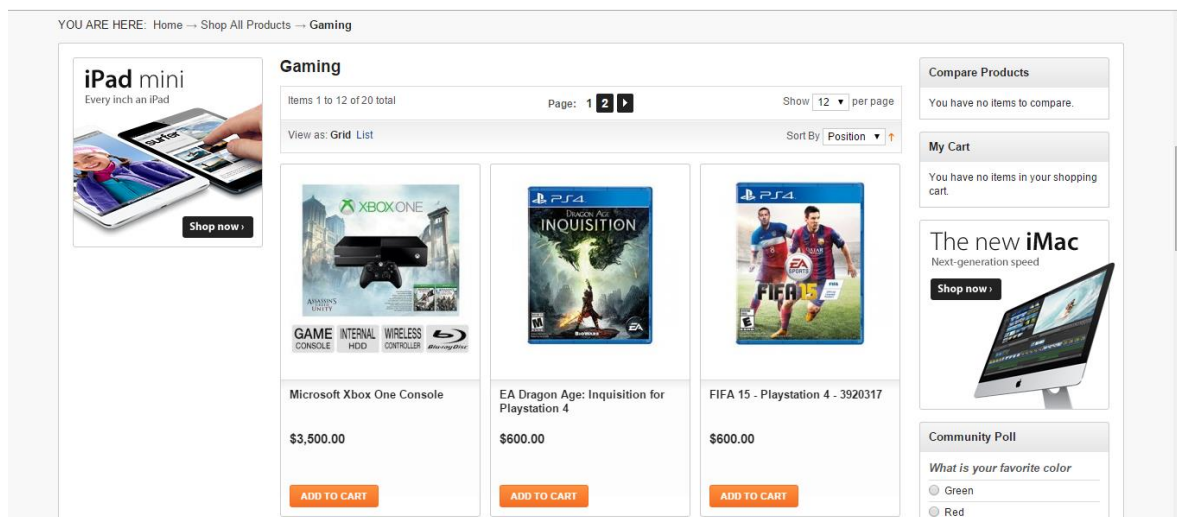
YOU ARE HERE: Home → Shop All Products → Gaming

iPad mini
Every inch an iPad
Shop now ›

Gaming

Items 1 to 12 of 20 total

Page: 1 2

Show 12 per page

View as: Grid List

Sort By Position

XBOX ONE
ASSASSIN'S CREED UNITY
GAME CONSOLE
INTERNAL HDD
WIRELESS CONTROLLER
Blu-ray Disc

Microsoft Xbox One Console

$3,500.00

ADD TO CART

PS4
DRAGON AGE
INQUISITION
EA

EA Dragon Age: Inquisition for Playstation 4

$600.00

ADD TO CART

PS4
FIFA 15
EA SPORTS

FIFA 15 - Playstation 4 - 3920317

$600.00

ADD TO CART

Compare Products

You have no items to compare.

My Cart

You have no items in your shopping cart.

The new iMac
Next-generation speed
Shop now ›

Community Poll

What is your favorite color

Green

Red